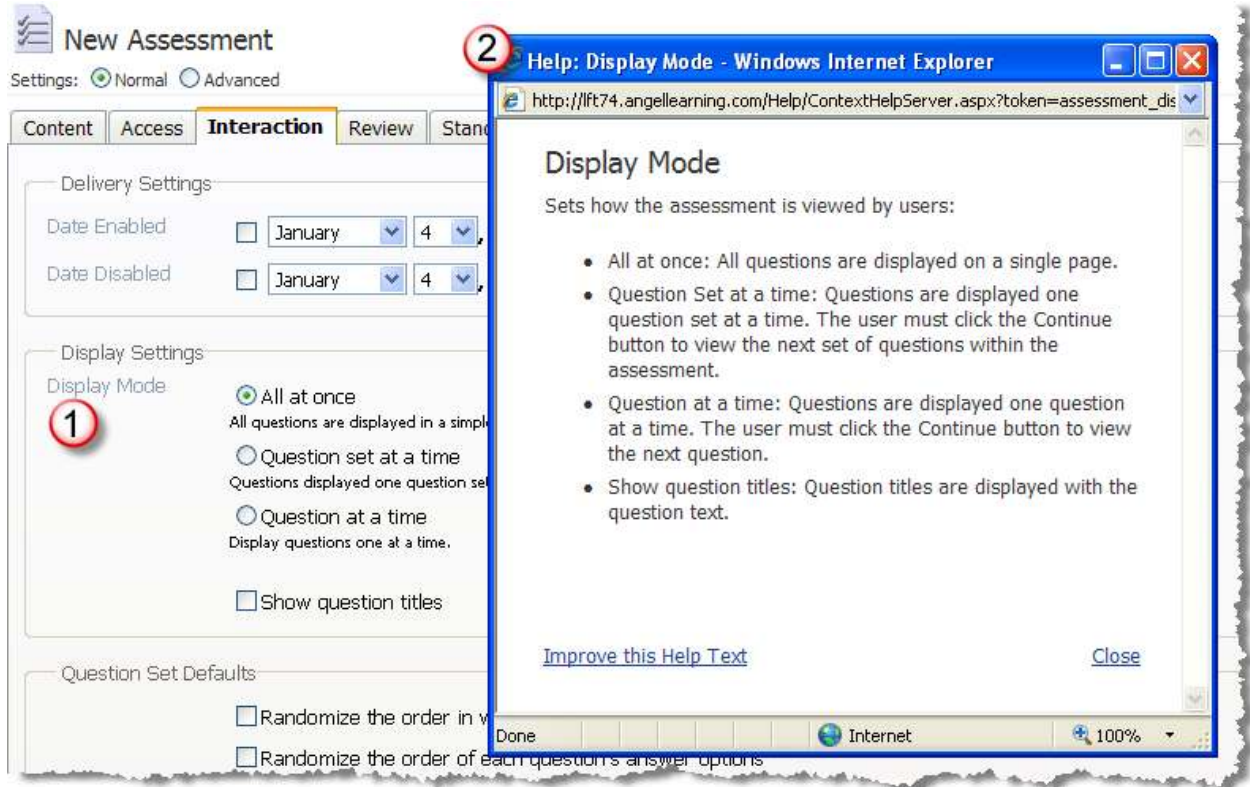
New Assessment

Settings: Normal Advanced

Content | Access | Interaction | Review | Stand

Delivery Settings

Date Enabled January 4

Date Disabled January 4

Display Settings

Display Mode

1

All at once
All questions are displayed in a simpl

Question set at a time
Questions displayed one question se

Question at a time
Display questions one at a time.

Show question titles

Question Set Defaults

Randomize the order in v

Randomize the order of each question's answer options

2

Help: Display Mode - Windows Internet Explorer

http://lft74.angellearning.com/Help/ContextHelpServer.aspx?token=assessment_dis

Display Mode

Sets how the assessment is viewed by users:

- All at once: All questions are displayed on a single page.
- Question Set at a time: Questions are displayed one question set at a time. The user must click the Continue button to view the next set of questions within the assessment.
- Question at a time: Questions are displayed one question at a time. The user must click the Continue button to view the next question.
- Show question titles: Question titles are displayed with the question text.

Improve this Help Text

Close

Done

Internet

100%